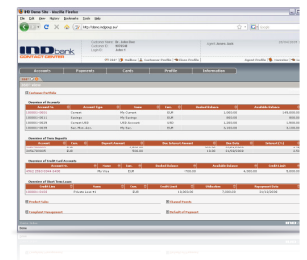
IND bank Site - Mozilla Firefox

File Edit View History Bookmarks Tools Help

http://www.indbank.ind/

IND bank
CONTACT CENTER

Accounts
Payments
Cards
Profile
Information

Overview of Accounts

Overview of Term Deposits

Overview of Credit Card Accounts

Overview of Short Term Loan

Done